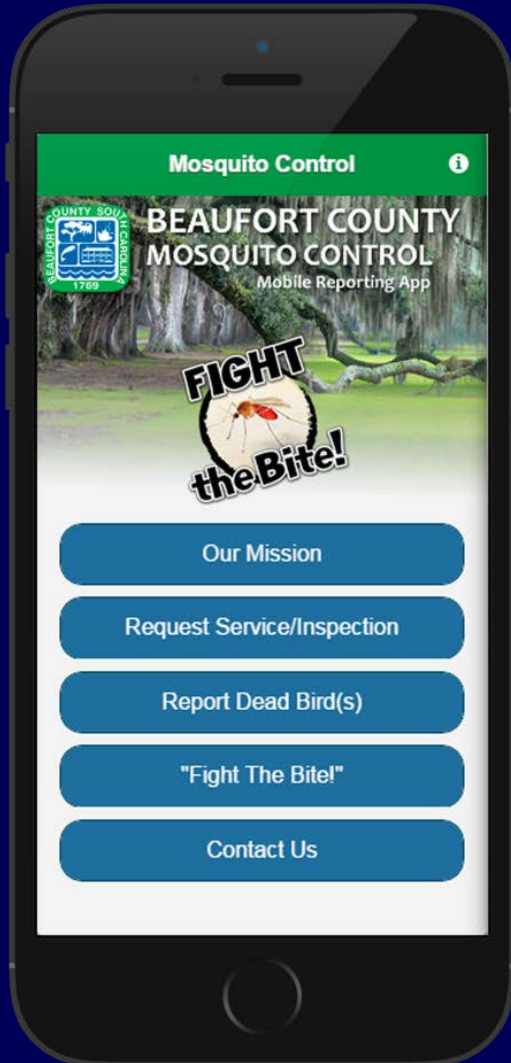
Mosquito Control

BEAUFORT COUNTY SOUTH CAROLINA 1769

BEAUFORT COUNTY
MOSQUITO CONTROL
Mobile Reporting App

FIGHT the Bite!

Our Mission

Request Service/Inspection

Report Dead Bird(s)

"Fight The Bite!"

Contact Us